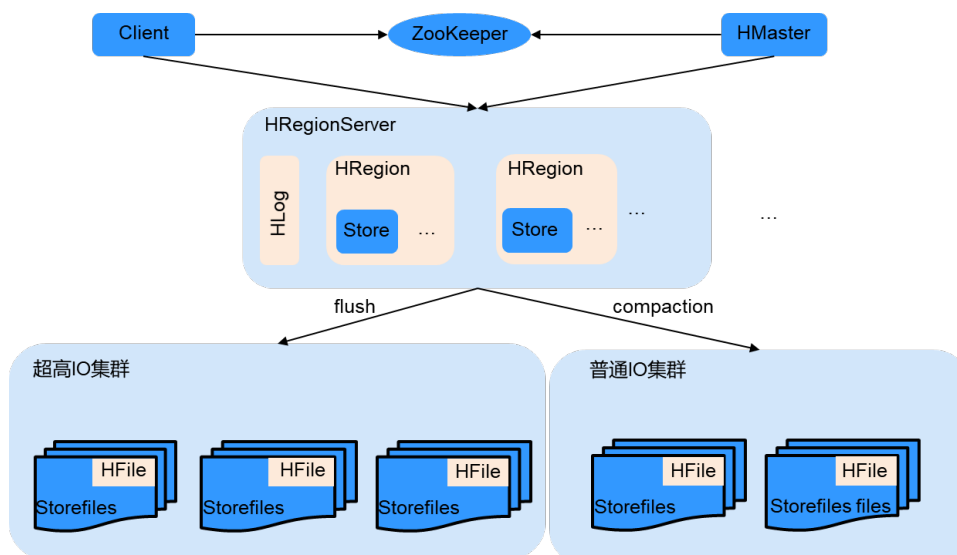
Client

ZooKeeper

HMaster

HRegionServer

HLog

HRegion

Store …

HRegion

Store …

…

…

flush

compaction

超高IO集群

HFile
Storefiles

HFile
Storefiles

HFile
Storefiles

普通IO集群

HFile
Storefiles

HFile
Storefiles files